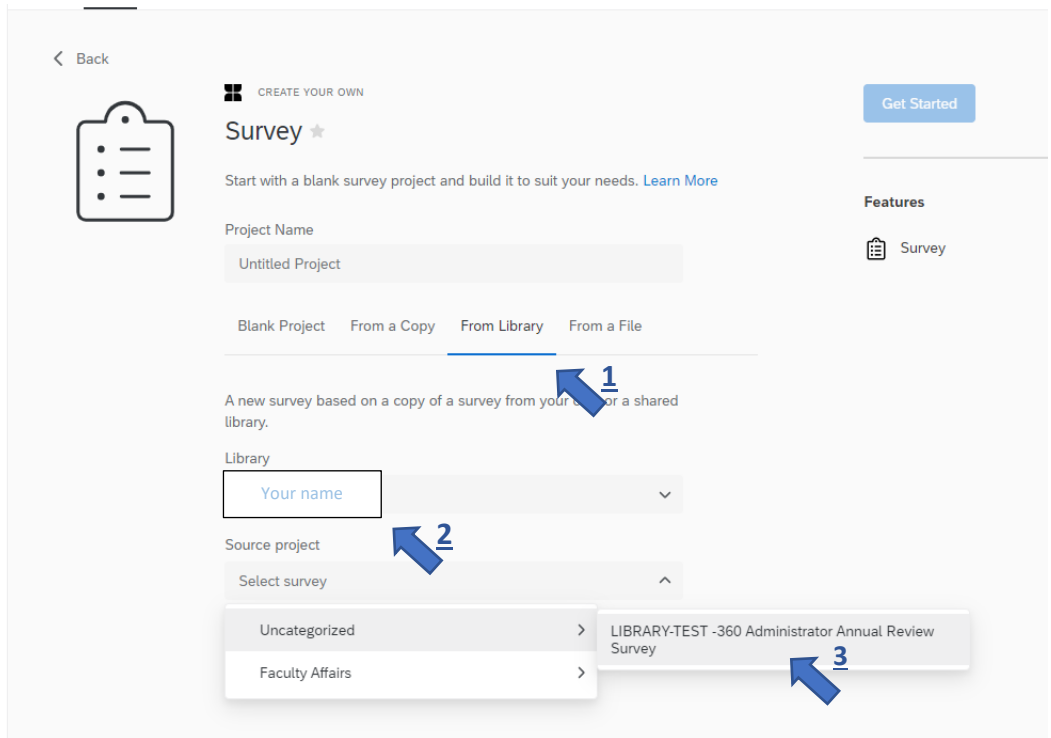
Back

CREATE YOUR OWN

Survey

Start with a blank survey project and build it to suit your needs. Learn More

Project Name

Untitled Project

Blank Project From a Copy From Library From a File

1

A new survey based on a copy of a survey from your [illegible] or a shared library.

Library

Your name

2

Source project

Select survey

Uncategorized

Faculty Affairs

LIBRARY-TEST -360 Administrator Annual Review Survey

3

Get Started

Features

Survey